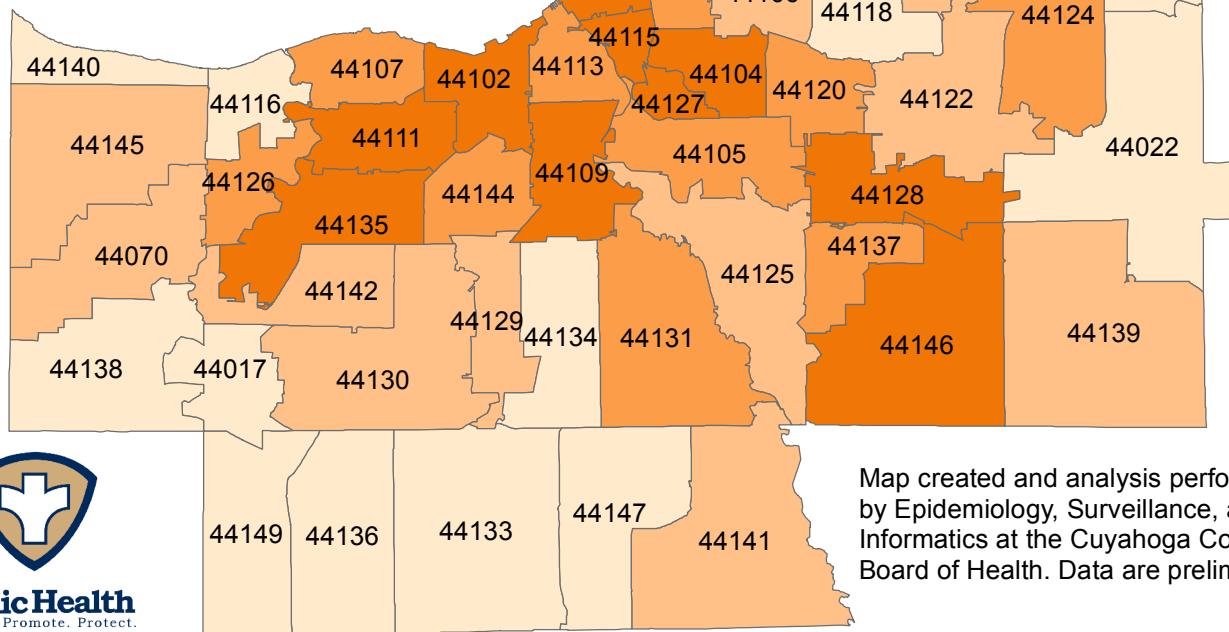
44118
44124
44140
44107
44102
44113
44115
44104
44120
44122
44116
44127
44145
44111
44105
44022
44126
44144
44109
44128
44135
44137
44070
44125
44142
44129
44134
44131
44146
44139
44138
44017
44130
44149
44136
44133
44147
44141

Map created and analysis perfo
by Epidemiology, Surveillance, a
Informatics at the Cuyahoga Co
Board of Health. Data are prelim

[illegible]ic Health
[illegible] Promote. Protect.